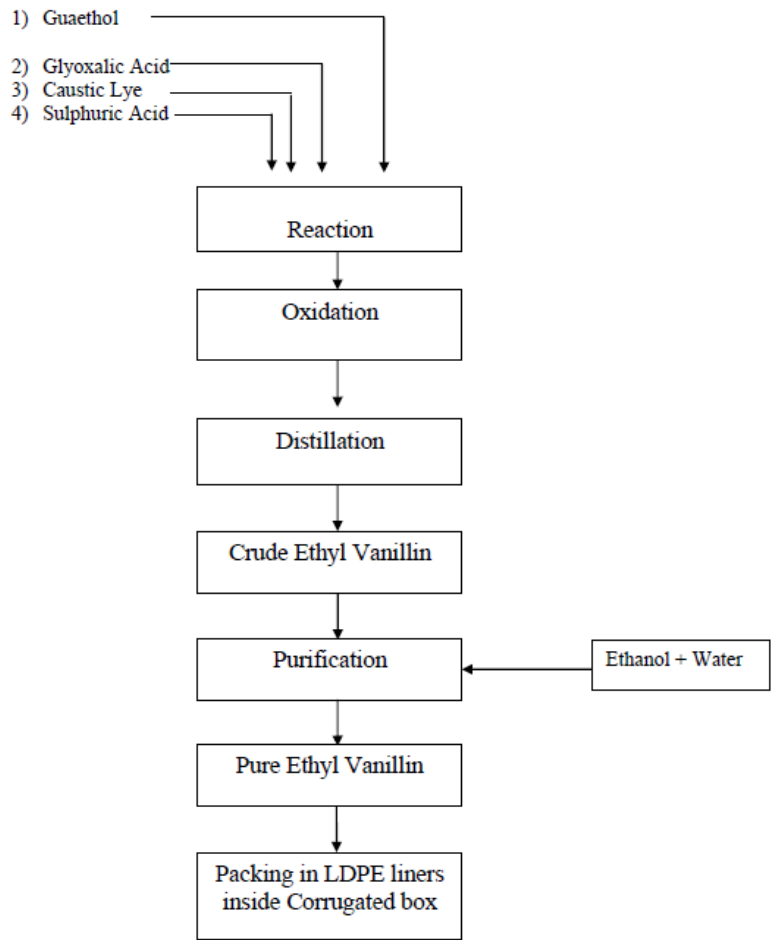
1) Guaethol

2) Glyoxalic Acid
3) Caustic Lye
4) Sulphuric Acid

Reaction

Oxidation

Distillation

Crude Ethyl Vanillin

Purification

Ethanol + Water

Pure Ethyl Vanillin

Packing in LDPE liners inside Corrugated box